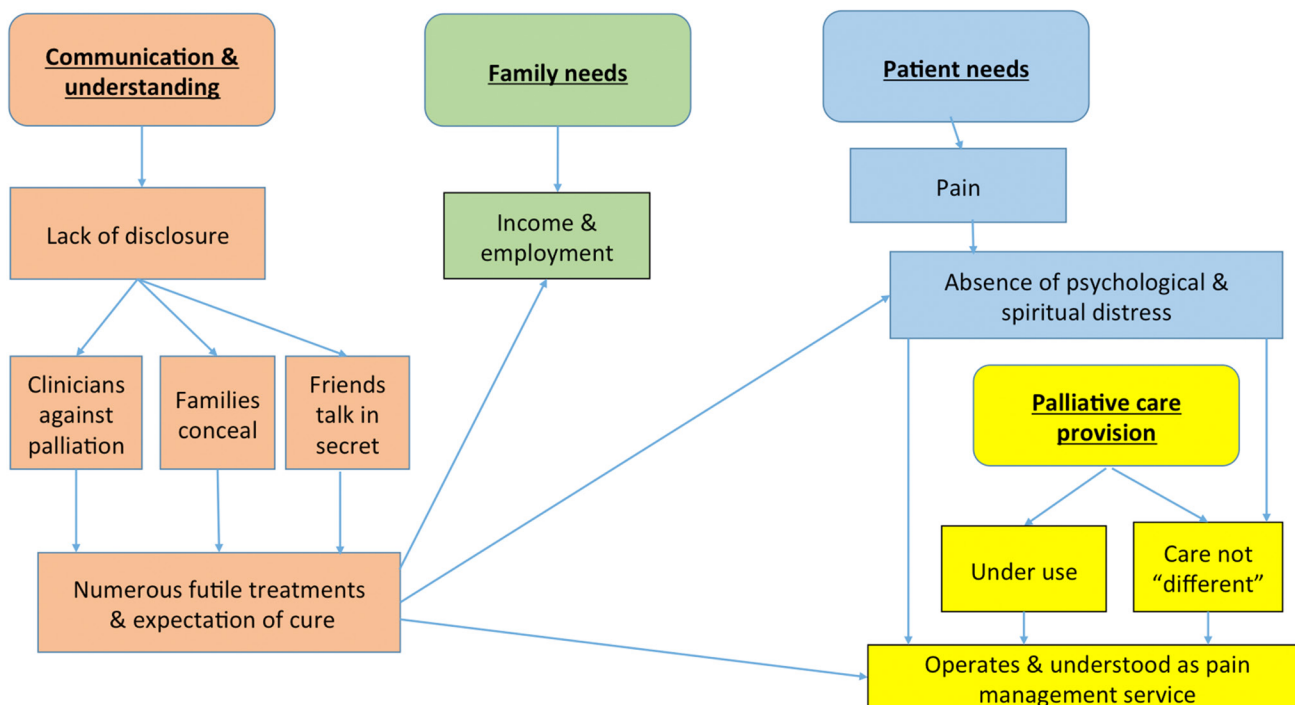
Communication & understanding

Family needs

Patient needs

Lack of disclosure

Income & employment

Pain

Absence of psychological & spiritual distress

Clinicians against palliation

Families conceal

Friends talk in secret

Palliative care provision

Under use

Care not "different"

Numerous futile treatments & expectation of cure

Operates & understood as pain management service